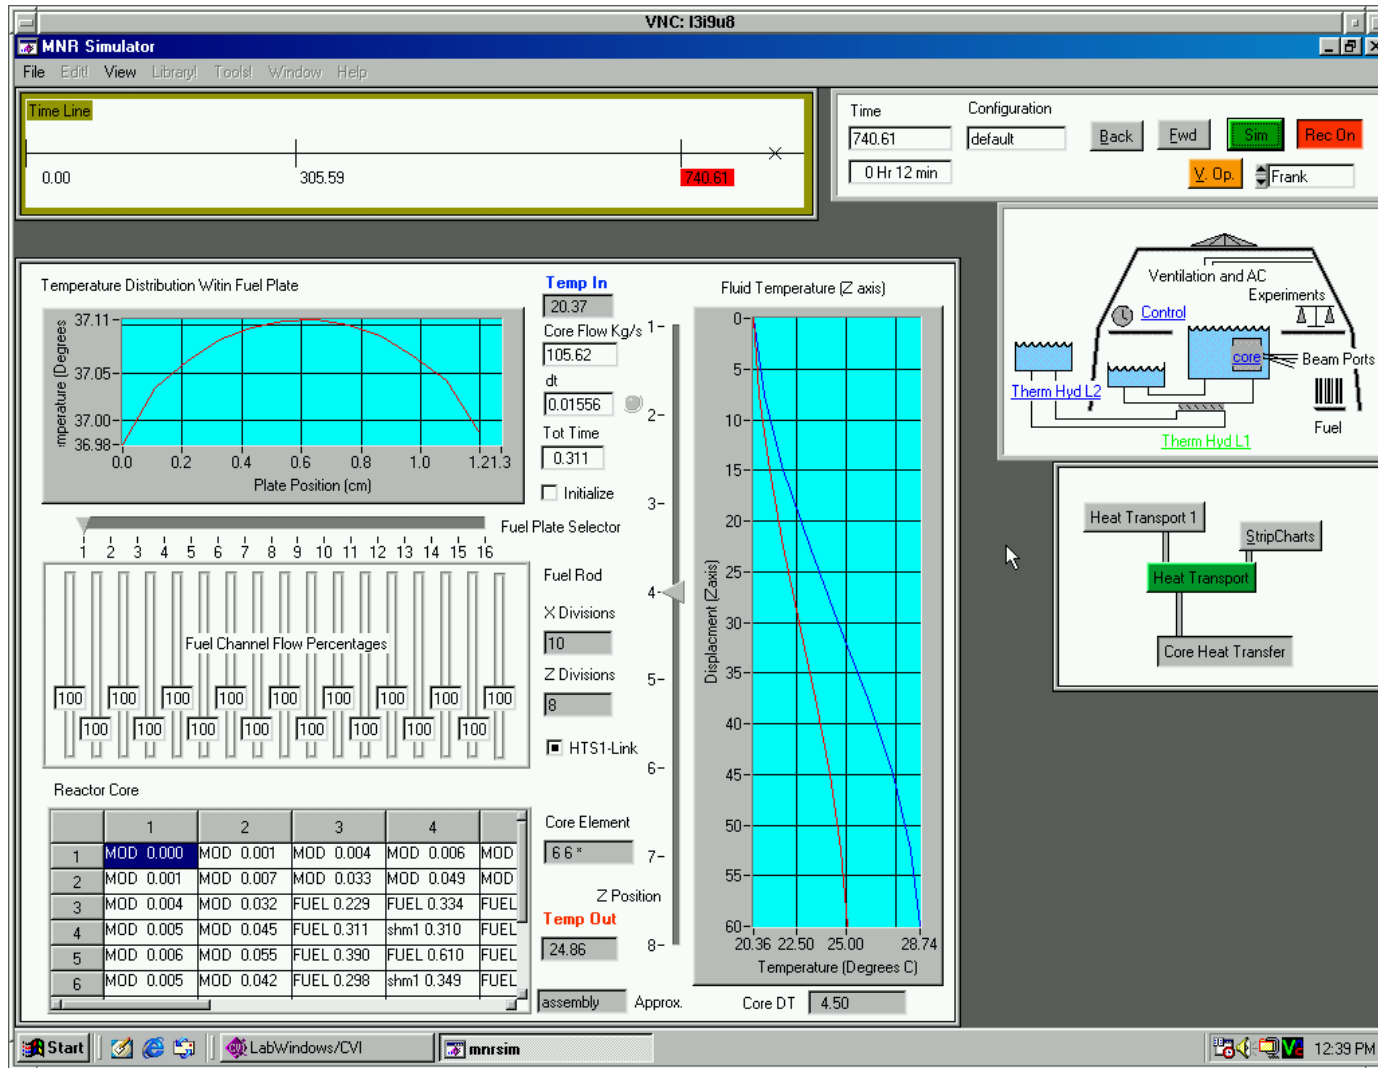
VNC: l3i9u8

MNR Simulator

File Edit! View Library! Tools! Window Help

Time Line

0.00 305.59 740.61

Time 740.61 0 Hr 12 min

Configuration default

Back Fwd Sim Rec On

V. Op. Frank

Ventilation and AC

Experiments

Control

core

Beam Ports

Therm Hyd L2

Fuel

Therm Hyd L1

Heat Transport 1

StripCharts

Heat Transport

Core Heat Transfer

Temperature Distribution Witin Fuel Plate

mperature (Degrees

37.11 37.05 37.00 36.98

0.0 0.2 0.4 0.6 0.8 1.0 1.2 1.3

Plate Position (cm)

Temp In 20.37

Core Flow Kg/s 105.62

dt 0.01556

Tot Time 0.311

Initialize

Fuel Plate Selector

1 2 3 4 5 6 7 8 9 10 11 12 13 14 15 16

Fuel Channel Flow Percentages

100 100 100 100 100 100 100 100 100 100 100 100 100 100 100 100 100

Fuel Rod

X Divisions 10

Z Divisions 8

HTS1-Link

1- 2- 3- 4- 5- 6- 7- 8-

Fluid Temperature (Z axis)

Displacment (Zaxis)

0 5 10 15 20 25 30 35 40 45 50 55 60

20.36 22.50 25.00 28.74

Temperature (Degrees C)

Reactor Core

| | 1 | 2 | 3 | 4 | |
|---|---|---|---|---|---|
| 1 | MOD 0.000 | MOD 0.001 | MOD 0.004 | MOD 0.006 | MOD |
| 2 | MOD 0.001 | MOD 0.007 | MOD 0.033 | MOD 0.049 | MOD |
| 3 | MOD 0.004 | MOD 0.032 | FUEL 0.229 | FUEL 0.334 | FUEL |
| 4 | MOD 0.005 | MOD 0.045 | FUEL 0.311 | shm1 0.310 | FUEL |
| 5 | MOD 0.006 | MOD 0.055 | FUEL 0.390 | FUEL 0.610 | FUEL |
| 6 | MOD 0.005 | MOD 0.042 | FUEL 0.298 | shm1 0.349 | FUEL |

Core Element 6 6 *

Z Position

Temp Out 24.86

assembly Approx.

Core DT 4.50

Start LabWindows/CVI mnrsim 12:39 PM